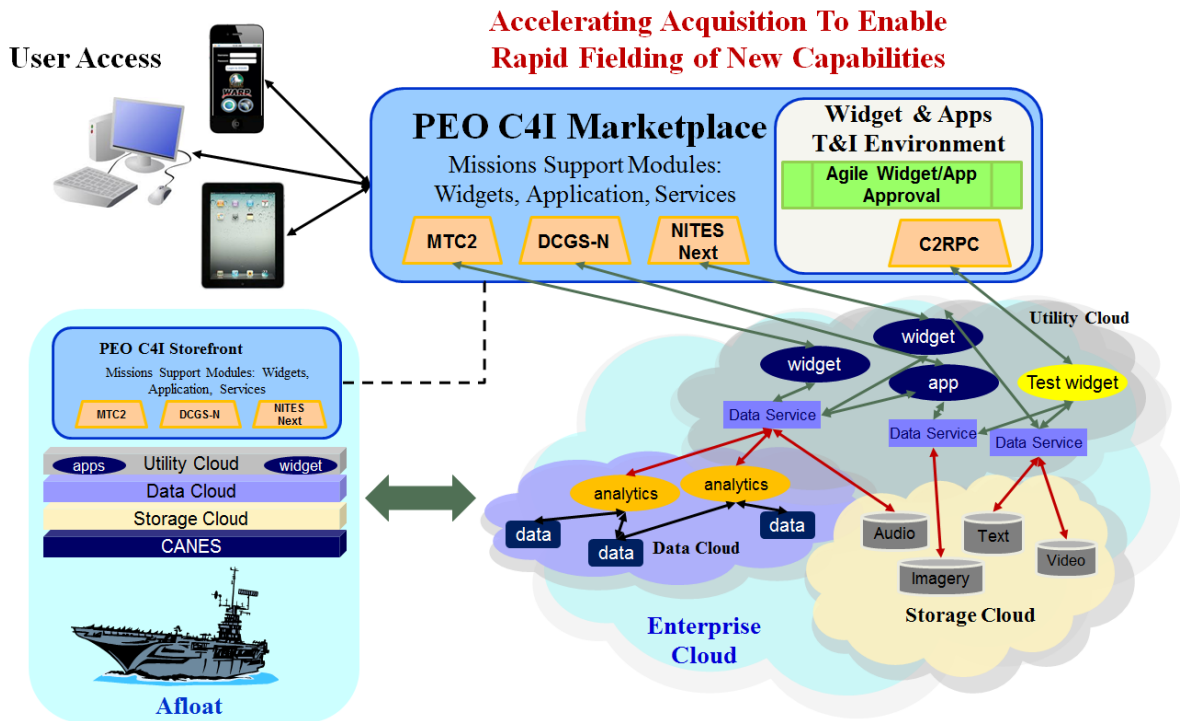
Accelerating Acquisition To Enable Rapid Fielding of New Capabilities

User Access

WARP

PEO C4I Marketplace
Missions Support Modules: Widgets, Application, Services

MTC2
DCGS-N
NITES Next

Widget & Apps T&I Environment
Agile Widget/App Approval
C2RPC

PEO C4I Storefront
Missions Support Modules: Widgets, Application, Services
MTC2
DCGS-N
NITES Next

apps
Utility Cloud
widget
Data Cloud
Storage Cloud
CANES

Afloat

Utility Cloud
widget
widget
app
Test widget
Data Service
Data Service
Data Service
analytics
analytics
data
data
data
Data Cloud
Audio
Text
Imagery
Video
Storage Cloud

Enterprise Cloud